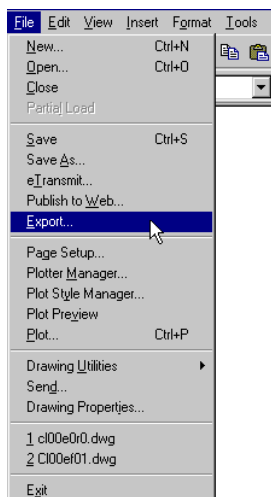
File Edit View Insert Format Tools

New... Ctrl+N
Open... Ctrl+O
Close
Partial Load

Save Ctrl+S
Save As...
eTransmit...
Publish to Web...
Export...

Page Setup...
Plotter Manager...
Plot Style Manager...
Plot Preview
Plot... Ctrl+P

Drawing Utilities
Send...
Drawing Properties...

1 cl00e0r0.dwg
2 Cl00ef01.dwg

Exit